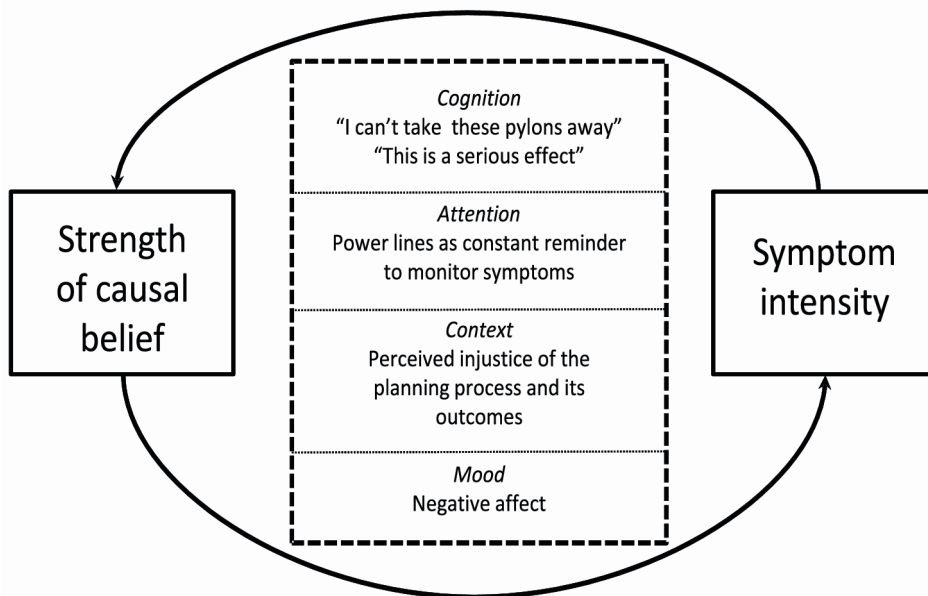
Strength of causal belief

Cognition
"I can't take these pylons away"
"This is a serious effect"

Attention
Power lines as constant reminder to monitor symptoms

Context
Perceived injustice of the planning process and its outcomes

Mood
Negative affect

Symptom intensity